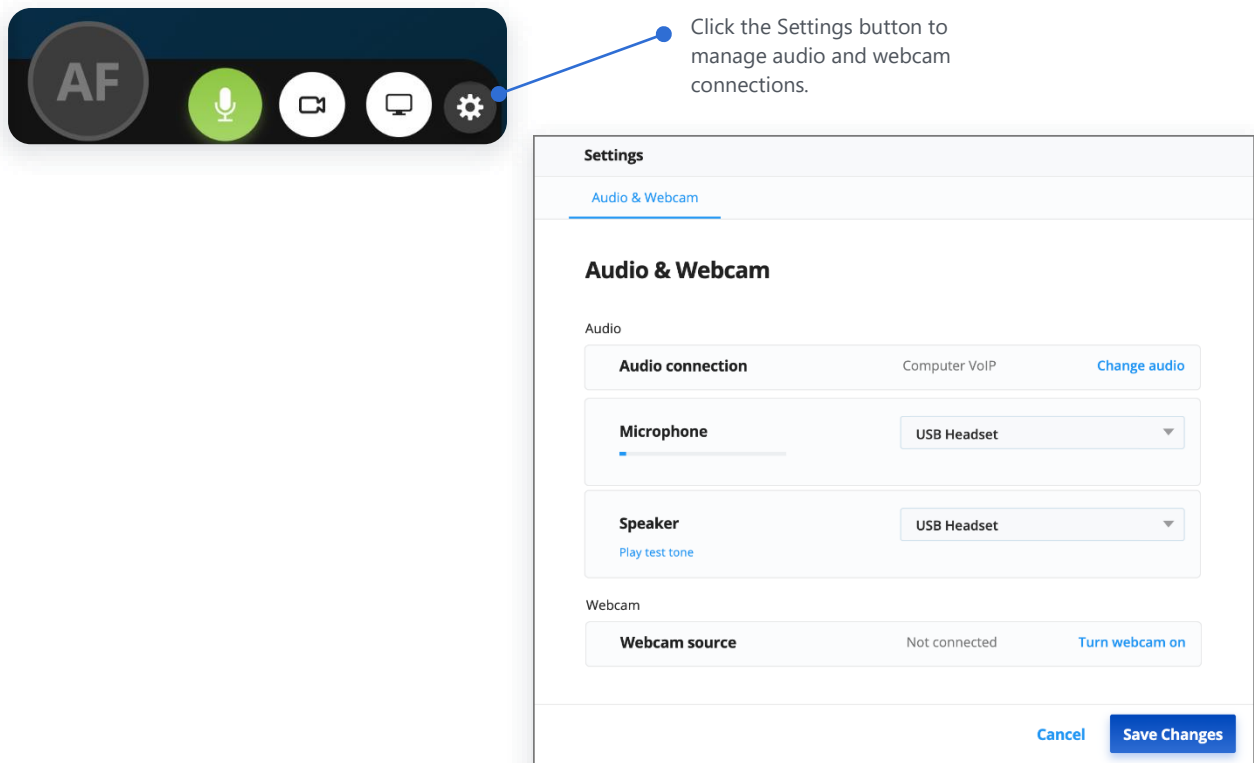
AF

Click the Settings button to manage audio and webcam connections.

Settings

Audio & Webcam

Audio & Webcam

Audio

Audio connection Computer VoIP Change audio

Microphone USB Headset

Speaker USB Headset

Play test tone

Webcam

Webcam source Not connected Turn webcam on

Cancel Save Changes